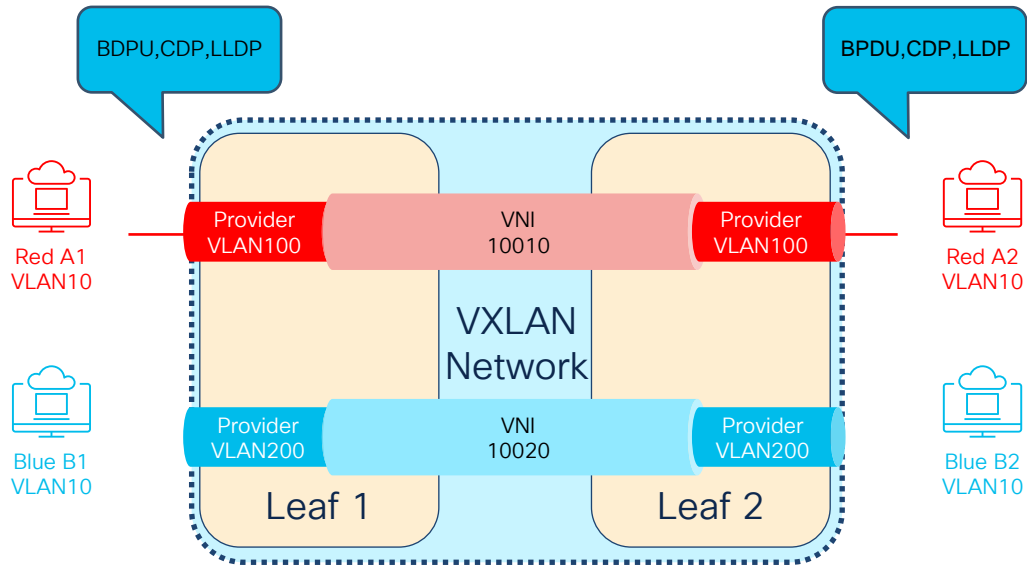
BDPU,CDP,LLDP

BPDU,CDP,LLDP

Red A1
VLAN10

Provider
VLAN100

VNI
10010

Provider
VLAN100

Red A2
VLAN10

VXLAN
Network

Blue B1
VLAN10

Provider
VLAN200

VNI
10020

Provider
VLAN200

Blue B2
VLAN10

Leaf 1

Leaf 2